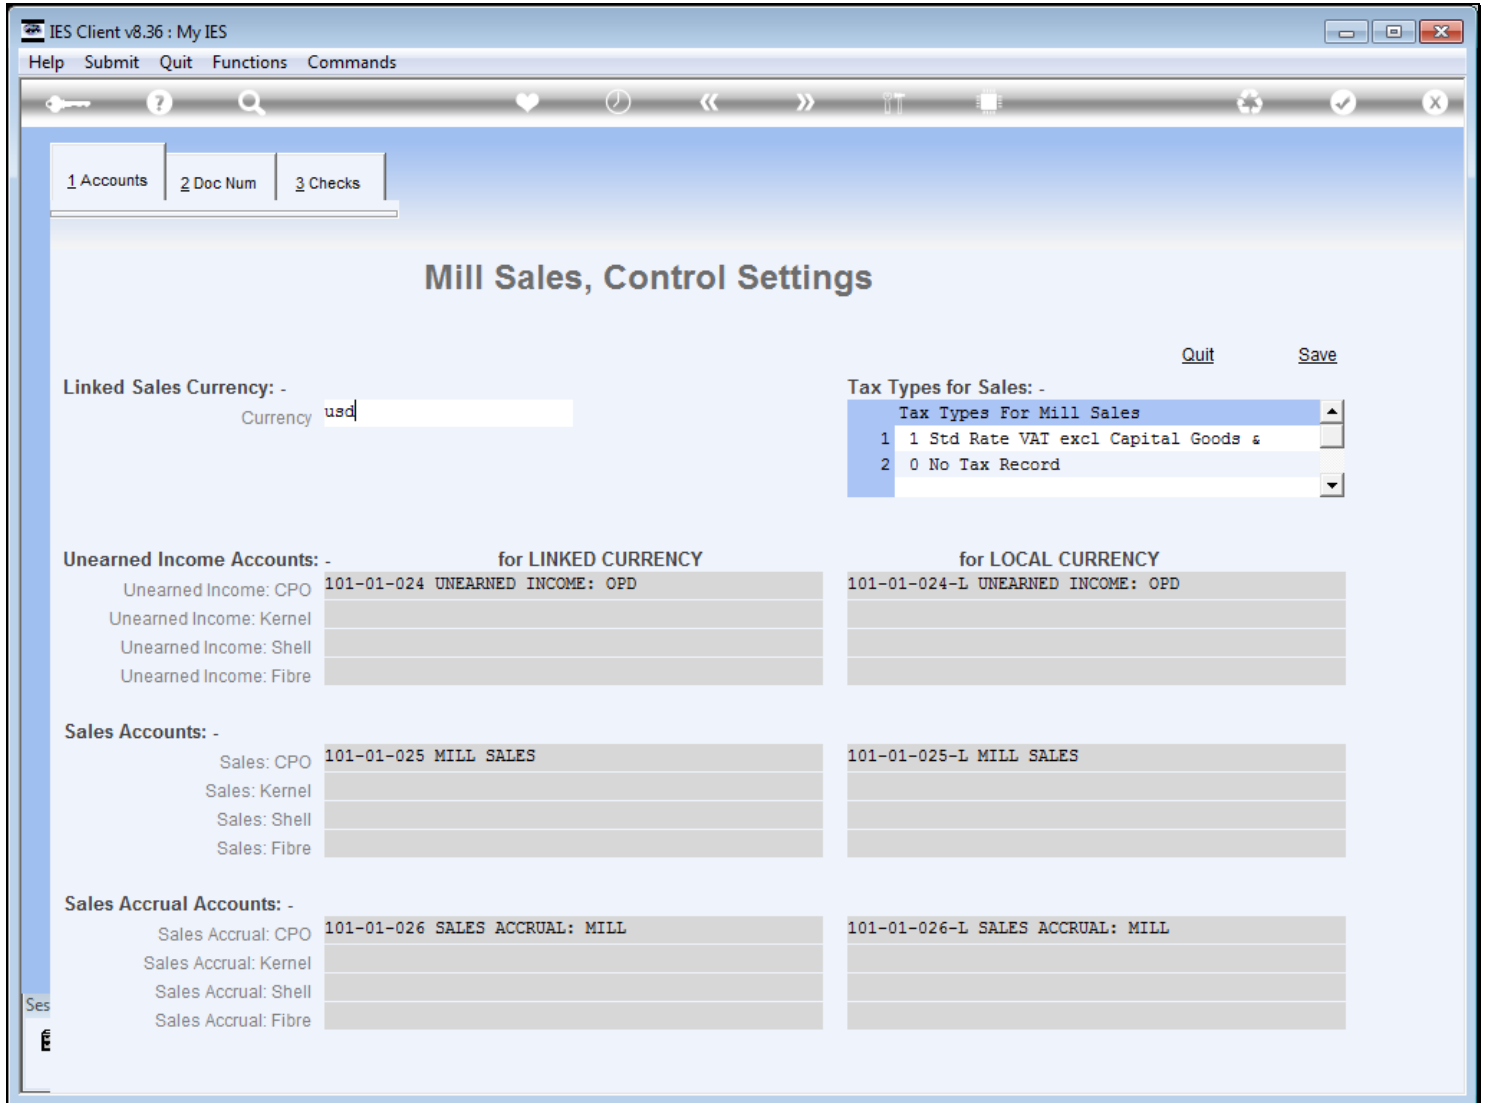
IES Client v8.36 : My IES

Help Submit Quit Functions Commands

1 Accounts 2 Doc Num 3 Checks

Mill Sales, Control Settings

Quit Save

Linked Sales Currency: -

Currency usd

Tax Types for Sales: -

| | Tax Types For Mill Sales |
|---|---|
| 1 | 1 Std Rate VAT excl Capital Goods & |
| 2 | 0 No Tax Record |

Unearned Income Accounts: - for LINKED CURRENCY for LOCAL CURRENCY

Unearned Income: CPO 101-01-024 UNEARNED INCOME: OPD 101-01-024-L UNEARNED INCOME: OPD

Unearned Income: Kernel

Unearned Income: Shell

Unearned Income: Fibre

Sales Accounts: -

Sales: CPO 101-01-025 MILL SALES 101-01-025-L MILL SALES

Sales: Kernel

Sales: Shell

Sales: Fibre

Sales Accrual Accounts: -

Sales Accrual: CPO 101-01-026 SALES ACCRUAL: MILL 101-01-026-L SALES ACCRUAL: MILL

Sales Accrual: Kernel

Sales Accrual: Shell

Sales Accrual: Fibre

Ses